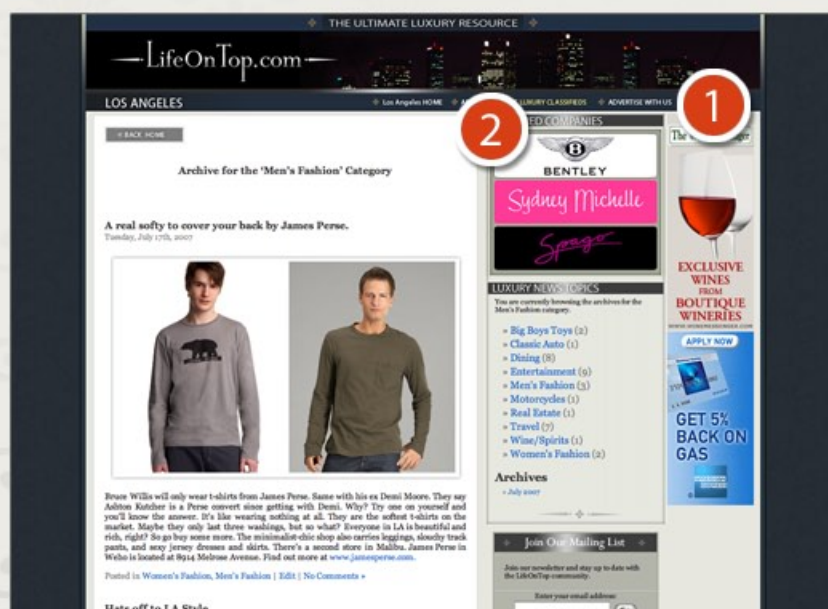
THE ULTIMATE LUXURY RESOURCE

—LifeOnTop.com—

LOS ANGELES

Los Angeles HOME · A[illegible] · LUXURY CLASSIFIEDS · ADVERTISE WITH US

1

2

< BACK HOME

Archive for the 'Men's Fashion' Category

A real softy to cover your back by James Perse.
Tuesday, July 17th, 2007

Bruce Willis will only wear t-shirts from James Perse. Same with his ex Demi Moore. They say Ashton Kutcher is a Perse convert since getting with Demi. Why? Try one on yourself and you'll know the answer. It's like wearing nothing at all. They are the softest t-shirts on the market. Maybe they only last three washings, but so what? Everyone in LA is beautiful and rich, right? So go buy some more. The minimalist-chic shop also carries leggings, slouchy track pants, and sexy jersey dresses and skirts. There's a second store in Malibu. James Perse in Weho is located at 8914 Melrose Avenue. Find out more at www.jamesperse.com.

Posted in Women's Fashion, Men's Fashion | Edit | No Comments »

Hats off to LA Style

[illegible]ED COMPANIES

BENTLEY

Sydney Michelle

Sprago

LUXURY NEWS TOPICS

You are currently browsing the archives for the Men's Fashion category.

» Big Boys Toys (2)
» Classic Auto (1)
» Dining (8)
» Entertainment (9)
» Men's Fashion (3)
» Motorcycles (1)
» Real Estate (1)
» Travel (7)
» Wine/Spirits (1)
» Women's Fashion (2)

Archives

» July 2007

Join Our Mailing List

Join our newsletter and stay up to date with the LifeOnTop community.

Enter your email address:

The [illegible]

EXCLUSIVE WINES FROM BOUTIQUE WINERIES

WWW.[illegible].COM

APPLY NOW

GET 5% BACK ON GAS